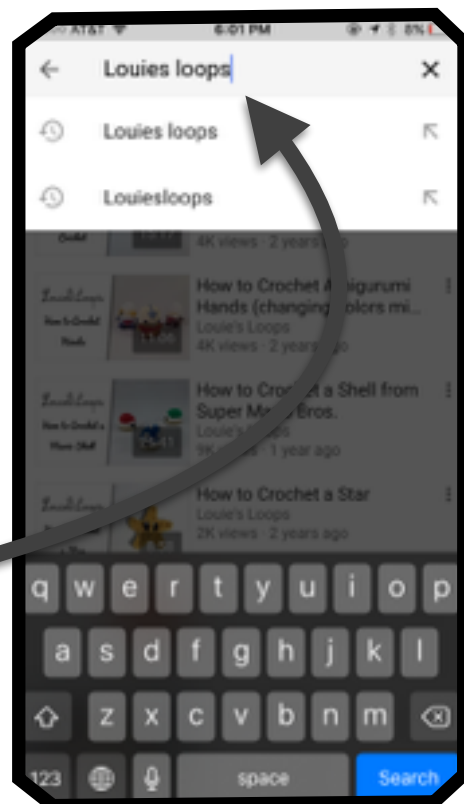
AT&T 6:01 PM 8%

Louies loops

Louies loops

Louiesloops

Crochet 4K views · 2 years ago

Louie's Loops How to Crochet Hands

How to Crochet Amigurumi Hands (changing colors mi...
Louie's Loops
4K views · 2 years ago

Louie's Loops How to Crochet a Mario Shell

How to Crochet a Shell from Super Mario Bros.
Louie's Loops
9K views · 1 year ago

Louie's Loops

How to Crochet a Star
Louie's Loops
2K views · 2 years ago

q w e r t y u i o p
a s d f g h j k l
z x c v b n m
123 space Search